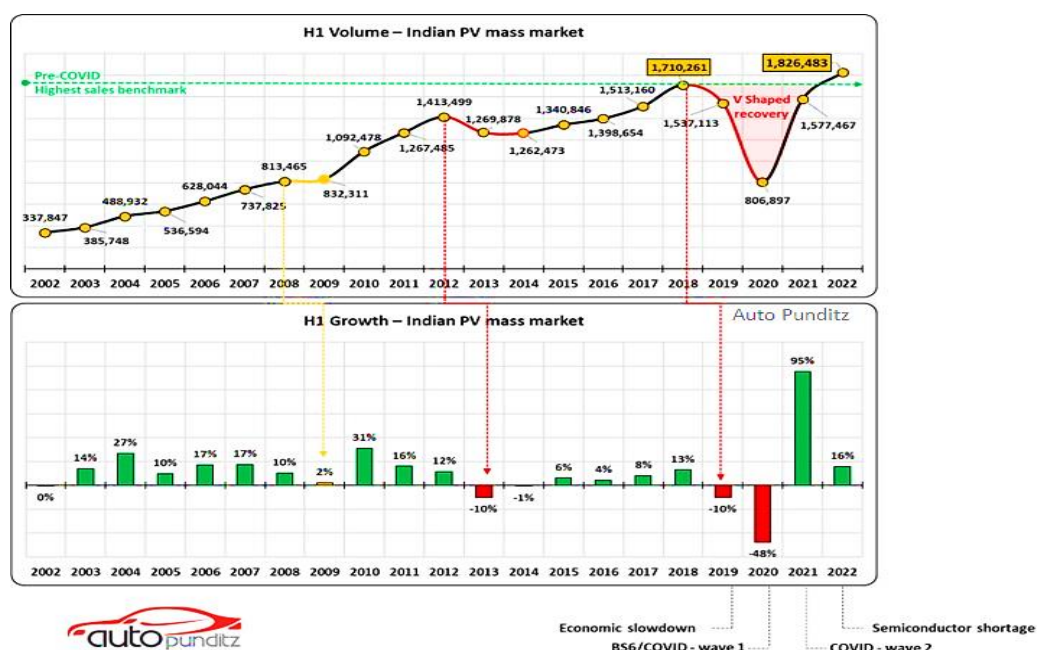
H1 Volume – Indian PV mass market

Pre-COVID
Highest sales benchmark

1,710,261
1,826,483
V Shaped recovery

337,847
385,748
488,932
536,594
628,044
737,825
813,465
832,311
1,092,478
1,267,485
1,413,499
1,269,878
1,262,473
1,340,846
1,398,654
1,513,160
1,537,113
806,897
1,577,467

| 2002 | 2003 | 2004 | 2005 | 2006 | 2007 | 2008 | 2009 | 2010 | 2011 | 2012 | 2013 | 2014 | 2015 | 2016 | 2017 | 2018 | 2019 | 2020 | 2021 | 2022 |
|---|---|---|---|---|---|---|---|---|---|---|---|---|---|---|---|---|---|---|---|---|

Auto Punditz

H1 Growth – Indian PV mass market

| 2002 | 2003 | 2004 | 2005 | 2006 | 2007 | 2008 | 2009 | 2010 | 2011 | 2012 | 2013 | 2014 | 2015 | 2016 | 2017 | 2018 | 2019 | 2020 | 2021 | 2022 |
|---|---|---|---|---|---|---|---|---|---|---|---|---|---|---|---|---|---|---|---|---|
| 0% | 14% | 27% | 10% | 17% | 17% | 10% | 2% | 31% | 16% | 12% | -10% | -1% | 6% | 4% | 8% | 13% | -10% | -48% | 95% | 16% |

autopunditz

Economic slowdown
BS6/COVID - wave 1
Semiconductor shortage
COVID - wave 2